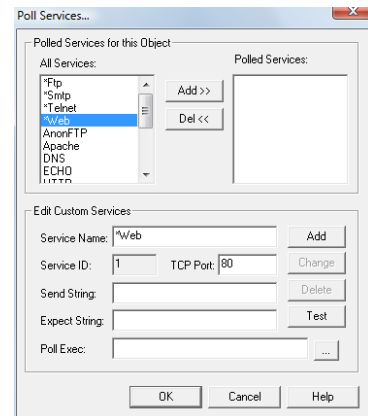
Poll Services...

Polled Services for this Object

All Services:

*Ftp
*Smtp
*Telnet
*Web
AnonFTP
Apache
DNS
ECHO
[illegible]

Add >>

Del <<

Polled Services:

Edit Custom Services

Service Name: *Web

Add

Service ID: 1

TCP Port: 80

Change

Send String:

Delete

Expect String:

Test

Poll Exec:

...

OK

Cancel

Help